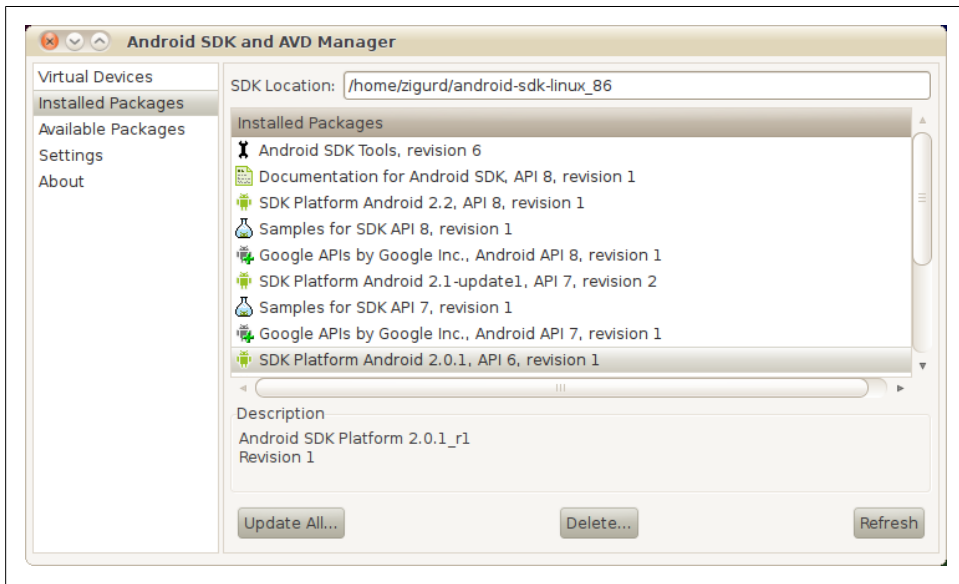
Android SDK and AVD Manager

Virtual Devices
Installed Packages
Available Packages
Settings
About

SDK Location: /home/zigurd/android-sdk-linux_86

Installed Packages
Android SDK Tools, revision 6
Documentation for Android SDK, API 8, revision 1
SDK Platform Android 2.2, API 8, revision 1
Samples for SDK API 8, revision 1
Google APIs by Google Inc., Android API 8, revision 1
SDK Platform Android 2.1-update1, API 7, revision 2
Samples for SDK API 7, revision 1
Google APIs by Google Inc., Android API 7, revision 1
SDK Platform Android 2.0.1, API 6, revision 1

Description
Android SDK Platform 2.0.1_r1
Revision 1

Update All...
Delete...
Refresh